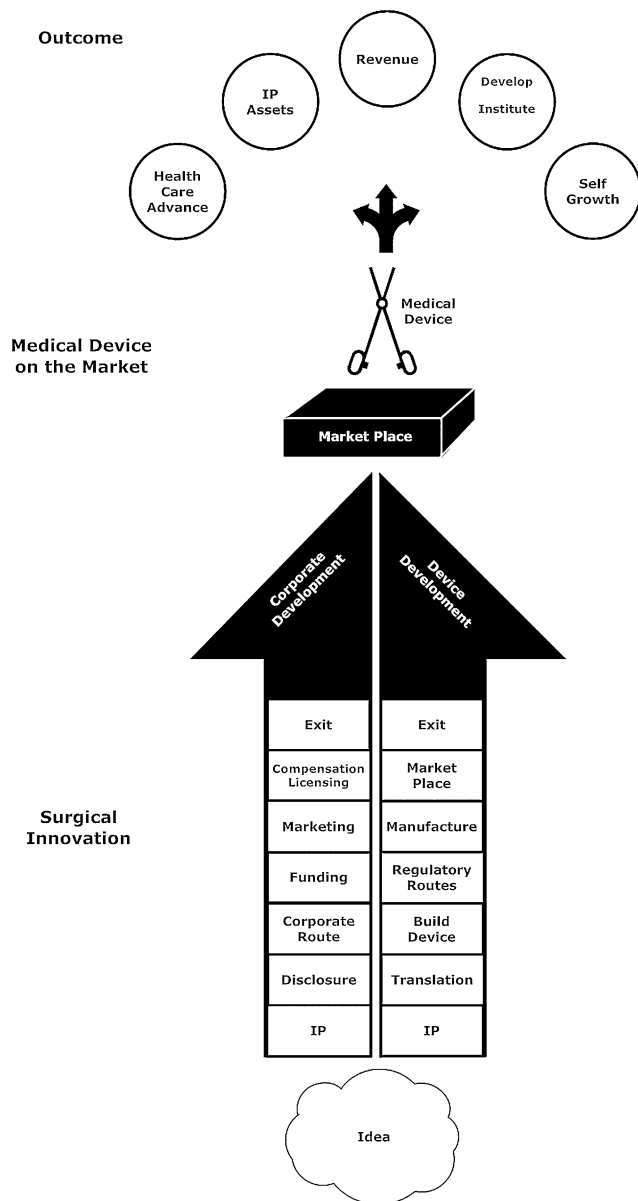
Outcome

Health Care Advance

IP Assets

Revenue

Develop Institute

Self Growth

Medical Device

Medical Device on the Market

Market Place

Corporate Development

Device Development

Exit

Compensation Licensing

Marketing

Funding

Corporate Route

Disclosure

IP

Exit

Market Place

Manufacture

Regulatory Routes

Build Device

Translation

IP

Surgical Innovation

Idea